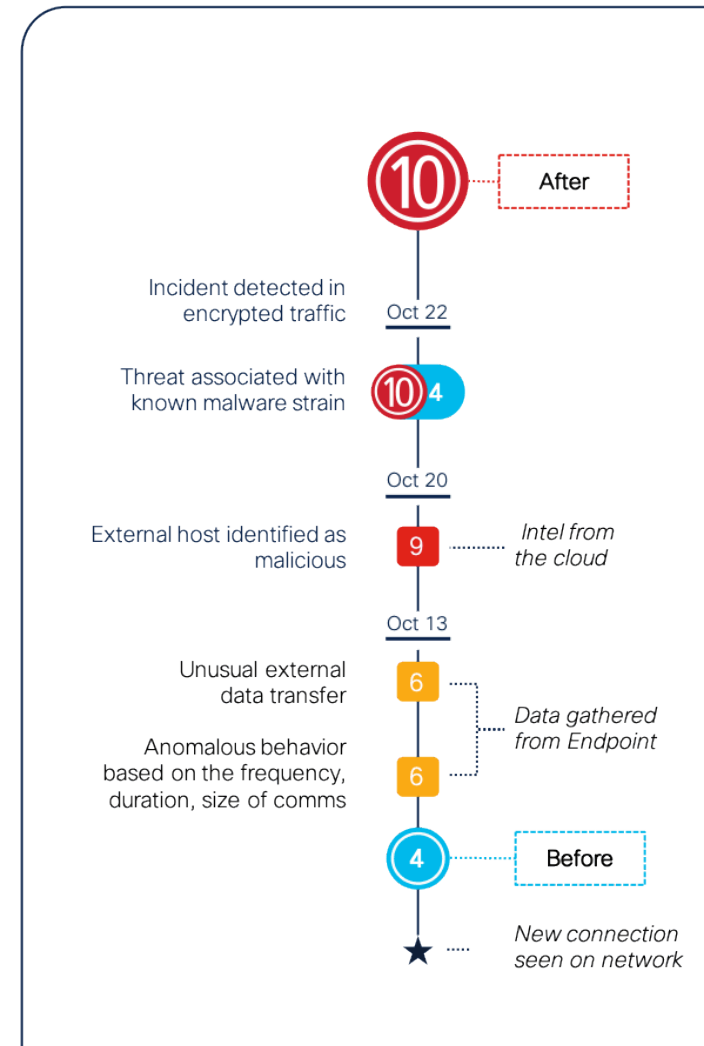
10

After

Incident detected in encrypted traffic

Oct 22

Threat associated with known malware strain

10 4

Oct 20

External host identified as malicious

9

Intel from the cloud

Oct 13

Unusual external data transfer

6

Data gathered from Endpoint

Anomalous behavior based on the frequency, duration, size of comms

6

4

Before

New connection seen on network